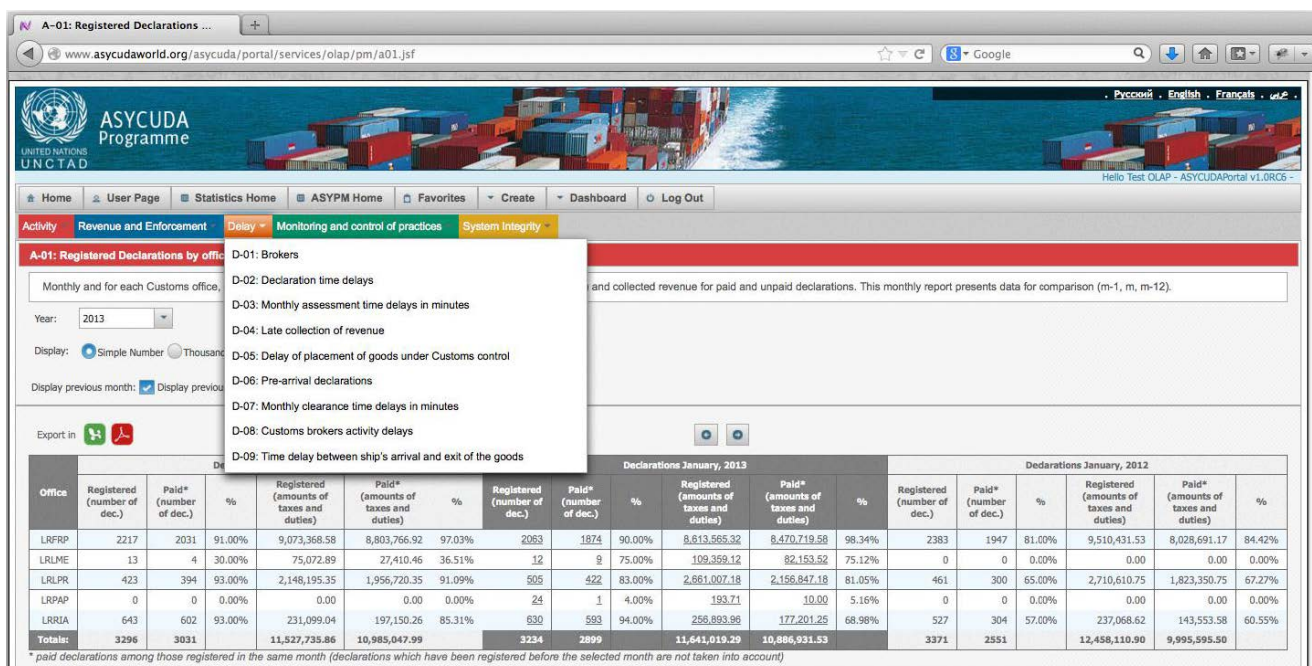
A-01: Registered Declarations ...

www.asycudaworld.org/asycuda/portal/services/olap/pm/a01.jsf

Google

UNITED NATIONS
UNCTAD
ASYCUDA Programme

. Русский . English . Français . عربي .

Hello Test OLAP - ASYCUDAPortal v1.0RC6 -

Home | User Page | Statistics Home | ASYPM Home | Favorites | Create | Dashboard | Log Out

Activity | Revenue and Enforcement | Delay | Monitoring and control of practices | System Integrity

A-01: Registered Declarations by offic

D-01: Brokers
D-02: Declaration time delays
D-03: Monthly assessment time delays in minutes
D-04: Late collection of revenue
D-05: Delay of placement of goods under Customs control
D-06: Pre-arrival declarations
D-07: Monthly clearance time delays in minutes
D-08: Customs brokers activity delays
D-09: Time delay between ship's arrival and exit of the goods

Monthly and for each Customs office, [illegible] and collected revenue for paid and unpaid declarations. This monthly report presents data for comparison (m-1, m, m-12).

Year: 2013

Display: Simple Number Thousand

Display previous month: Display previou

Export in

| Office | Registered (number of dec.) | Paid* (number of dec.) | % | Registered (amounts of taxes and duties) | Paid* (amounts of taxes and duties) | % | Registered (number of dec.) | Paid* (number of dec.) | % | Registered (amounts of taxes and duties) | Paid* (amounts of taxes and duties) | % | Registered (number of dec.) | Paid* (number of dec.) | % | Registered (amounts of taxes and duties) | Paid* (amounts of taxes and duties) | % |
|---|---|---|---|---|---|---|---|---|---|---|---|---|---|---|---|---|---|---|
| | De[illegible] | | | | | | Declarations January, 2013 | | | | | | Dedarations January, 2012 | | | | | |
| LRFRP | 2217 | 2031 | 91.00% | 9,073,368.58 | 8,803,766.92 | 97.03% | 2063 | 1874 | 90.00% | 8,613,565.32 | 8,470,719.58 | 98.34% | 2383 | 1947 | 81.00% | 9,510,431.53 | 8,028,691.17 | 84.42% |
| LRLME | 13 | 4 | 30.00% | 75,072.89 | 27,410.46 | 36.51% | 12 | 9 | 75.00% | 109,359.12 | 82,153.52 | 75.12% | 0 | 0 | 0.00% | 0.00 | 0.00 | 0.00% |
| LRLPR | 423 | 394 | 93.00% | 2,148,195.35 | 1,956,720.35 | 91.09% | 505 | 422 | 83.00% | 2,661,007.18 | 2,156,847.18 | 81.05% | 461 | 300 | 65.00% | 2,710,610.75 | 1,823,350.75 | 67.27% |
| LRPAP | 0 | 0 | 0.00% | 0.00 | 0.00 | 0.00% | 24 | 1 | 4.00% | 193.71 | 10.00 | 5.16% | 0 | 0 | 0.00% | 0.00 | 0.00 | 0.00% |
| LRRIA | 643 | 602 | 93.00% | 231,099.04 | 197,150.26 | 85.31% | 630 | 593 | 94.00% | 258,893.96 | 177,201.25 | 68.98% | 527 | 304 | 57.00% | 237,068.62 | 143,553.58 | 60.55% |
| Totals: | 3296 | 3031 | | 11,527,735.86 | 10,985,047.99 | | 3234 | 2899 | | 11,641,019.29 | 10,886,931.53 | | 3371 | 2551 | | 12,458,110.90 | 9,995,595.50 | |

* paid declarations among those registered in the same month (declarations which have been registered before the selected month are not taken into account)